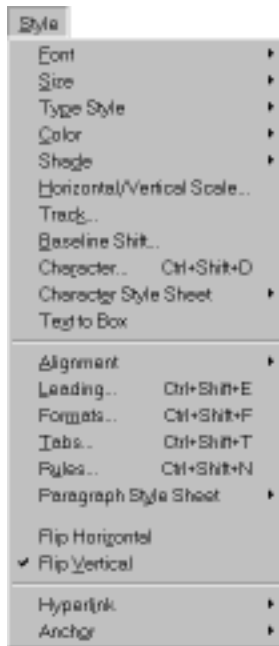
Style

Font
Size
Type Style
Color
Shade
Horizontal/Vertical Scale...
Track...
Baseline Shift...
Character... Ctrl+Shift+D
Character Style Sheet
Text to Box

Alignment
Leading... Ctrl+Shift+E
Formats... Ctrl+Shift+F
Tabs... Ctrl+Shift+T
Rules... Ctrl+Shift+N
Paragraph Style Sheet

Flip Horizontal
✔ Flip Vertical

Hyperlink
Anchor